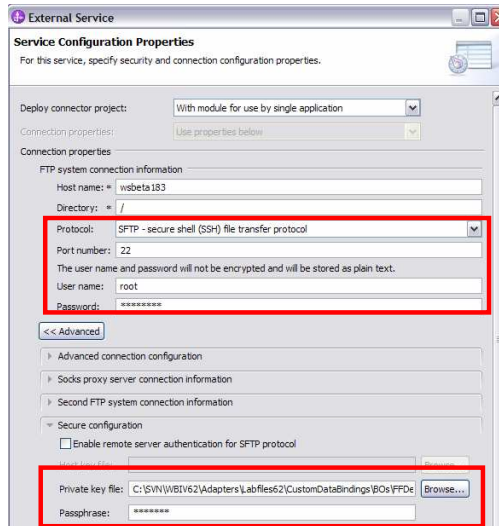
External Service

Service Configuration Properties

For this service, specify security and connection configuration properties.

Deploy connector project: With module for use by single application

Connection properties: Use properties below

Connection properties

FTP system connection information

Host name: * wsbeta183

Directory: * /

Protocol: SFTP - secure shell (SSH) file transfer protocol

Port number: 22

The user name and password will not be encrypted and will be stored as plain text.

User name: root

Password: ********

<< Advanced

Advanced connection configuration

Socks proxy server connection information

Second FTP system connection information

Secure configuration

Enable remote server authentication for SFTP protocol

Host key file: Browse...

Private key file: C:\SVN\WBIV62\Adapters\Labfiles62\CustomDataBindings\BOs\FFDe Browse...

Passphrase: *******